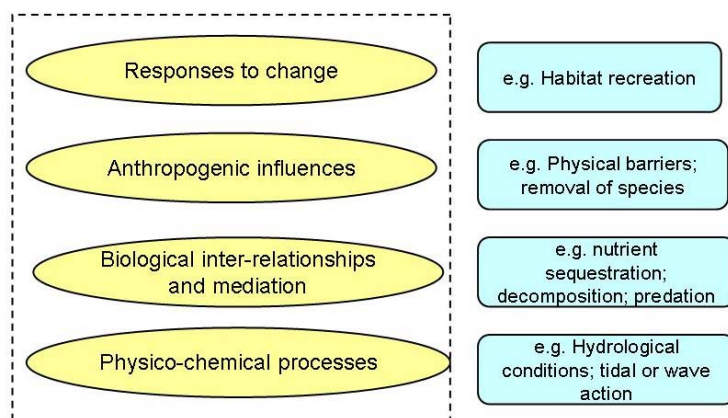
Responses to change

e.g. Habitat recreation

Anthropogenic influences

e.g. Physical barriers; removal of species

Biological inter-relationships and mediation

e.g. nutrient sequestration; decomposition; predation

Physico-chemical processes

e.g. Hydrological conditions; tidal or wave action